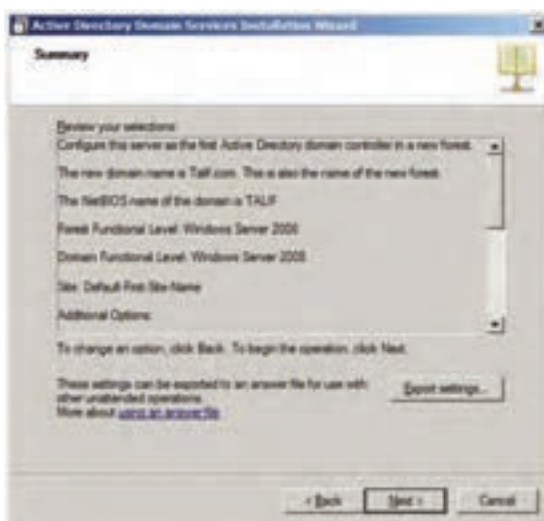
Active Directory Domain Services Installation Wizard

Summary

Review your selections:

Configure this server as the first Active Directory domain controller in a new forest.

The new domain name is Taif.com. This is also the name of the new forest.

The NetBIOS name of the domain is TAIF

Forest Functional Level: Windows Server 2008

Domain Functional Level: Windows Server 2008

Site: Default-First-Site-Name

Additional Options:

To change an option, click Back. To begin the operation, click Next.

These settings can be exported to an answer file for use with other unattended operations.
More about using an answer file

Export settings...

< Back

Next >

Cancel